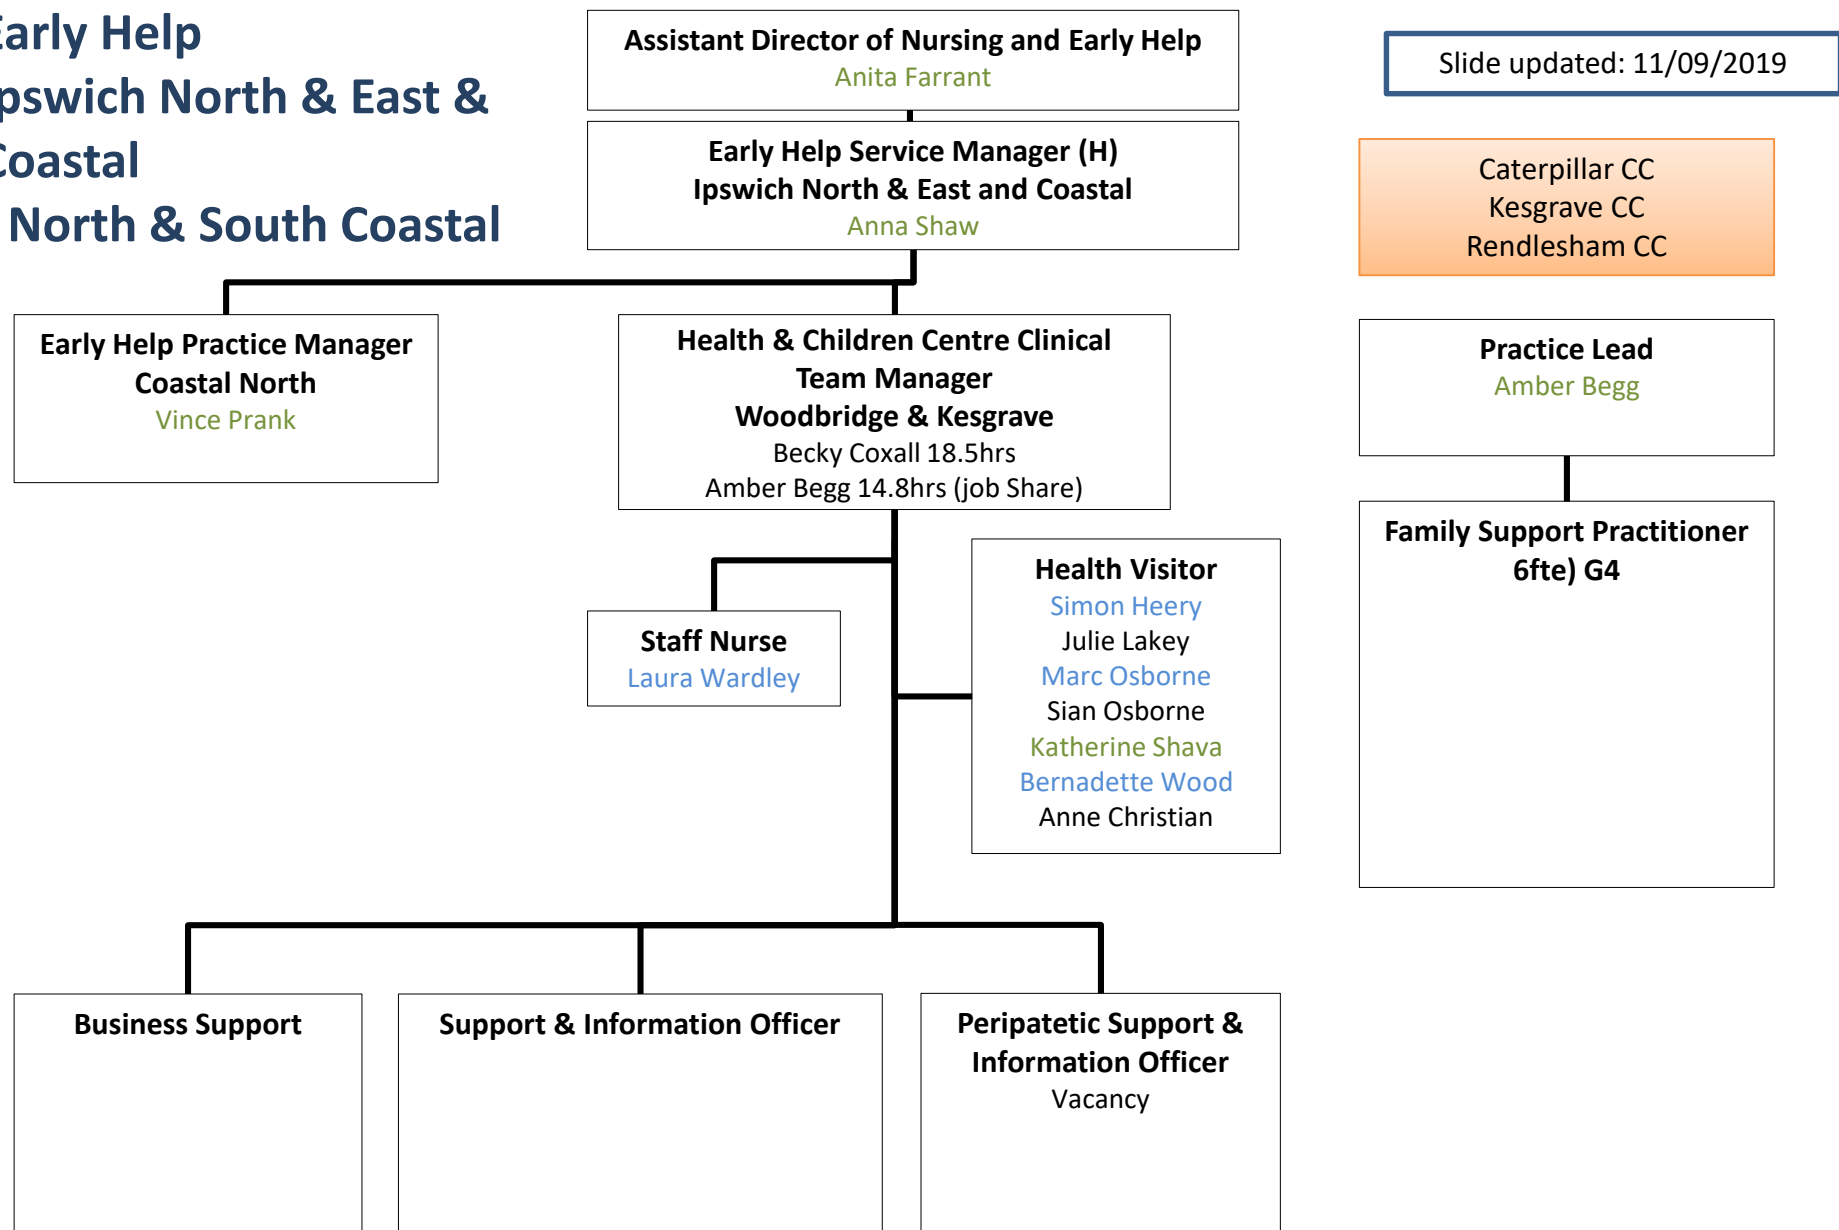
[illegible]arly Help
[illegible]pswich North & East &
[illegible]oastal
North & South Coastal

Assistant Director of Nursing and Early Help
Anita Farrant

Slide updated: 11/09/2019

Early Help Service Manager (H)
Ipswich North & East and Coastal
Anna Shaw

Caterpillar CC
Kesgrave CC
Rendlesham CC

Early Help Practice Manager
Coastal North
Vince Prank

Health & Children Centre Clinical Team Manager
Woodbridge & Kesgrave
Becky Coxall 18.5hrs
Amber Begg 14.8hrs (job Share)

Practice Lead
Amber Begg

Family Support Practitioner 6fte) G4

Health Visitor
Simon Heery
Julie Lakey
Marc Osborne
Sian Osborne
Katherine Shava
Bernadette Wood
Anne Christian

Staff Nurse
Laura Wardley

Business Support

Support & Information Officer

Peripatetic Support & Information Officer
Vacancy